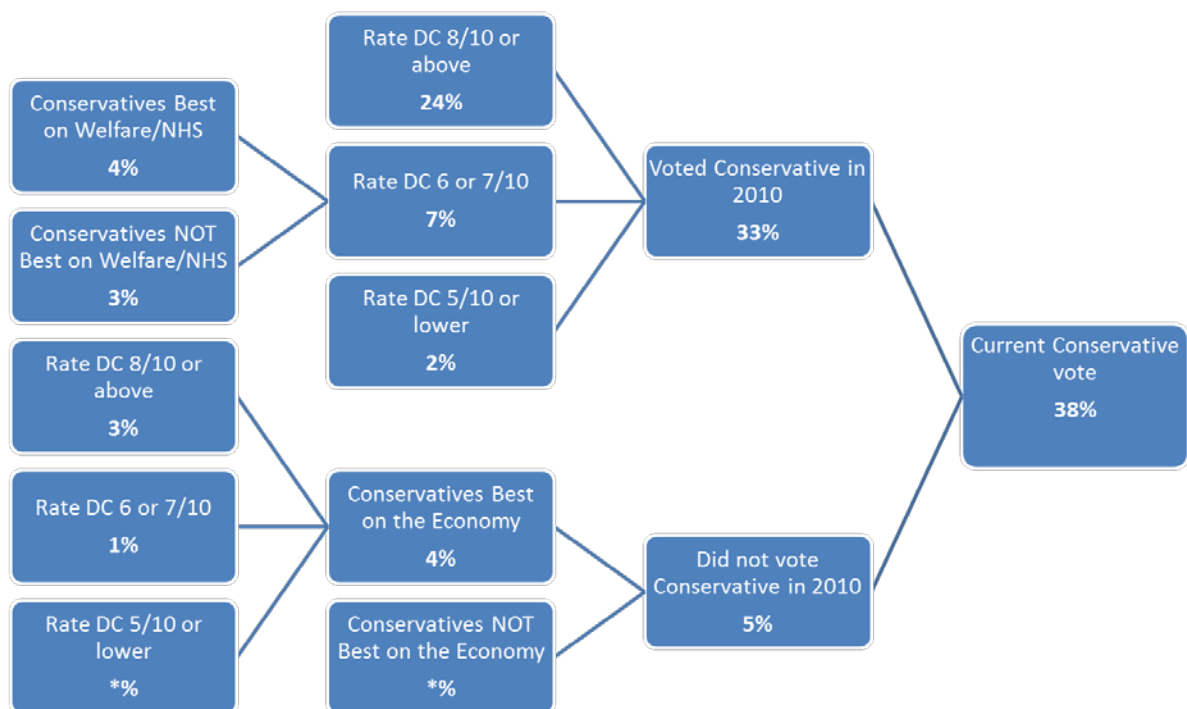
Conservatives Best on Welfare/NHS
4%

Conservatives NOT Best on Welfare/NHS
3%

Rate DC 8/10 or above
3%

Rate DC 6 or 7/10
1%

Rate DC 5/10 or lower
*%

Rate DC 8/10 or above
24%

Rate DC 6 or 7/10
7%

Rate DC 5/10 or lower
2%

Conservatives Best on the Economy
4%

Conservatives NOT Best on the Economy
*%

Voted Conservative in 2010
33%

Did not vote Conservative in 2010
5%

Current Conservative vote
38%